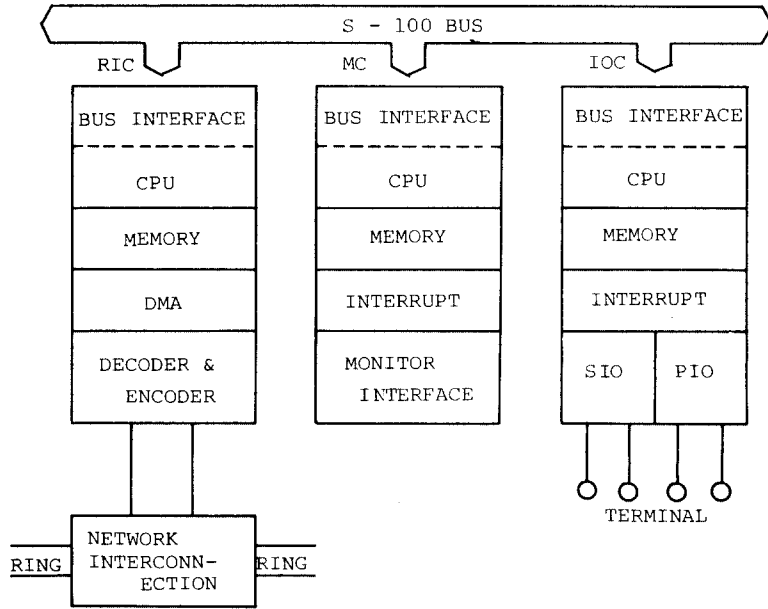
S - 100 BUS

RIC

MC

IOC

BUS INTERFACE

CPU

MEMORY

DMA

DECODER & ENCODER

BUS INTERFACE

CPU

MEMORY

INTERRUPT

MONITOR INTERFACE

BUS INTERFACE

CPU

MEMORY

INTERRUPT

SIO

PIO

TERMINAL

RING

NETWORK INTERCONNECTION

RING